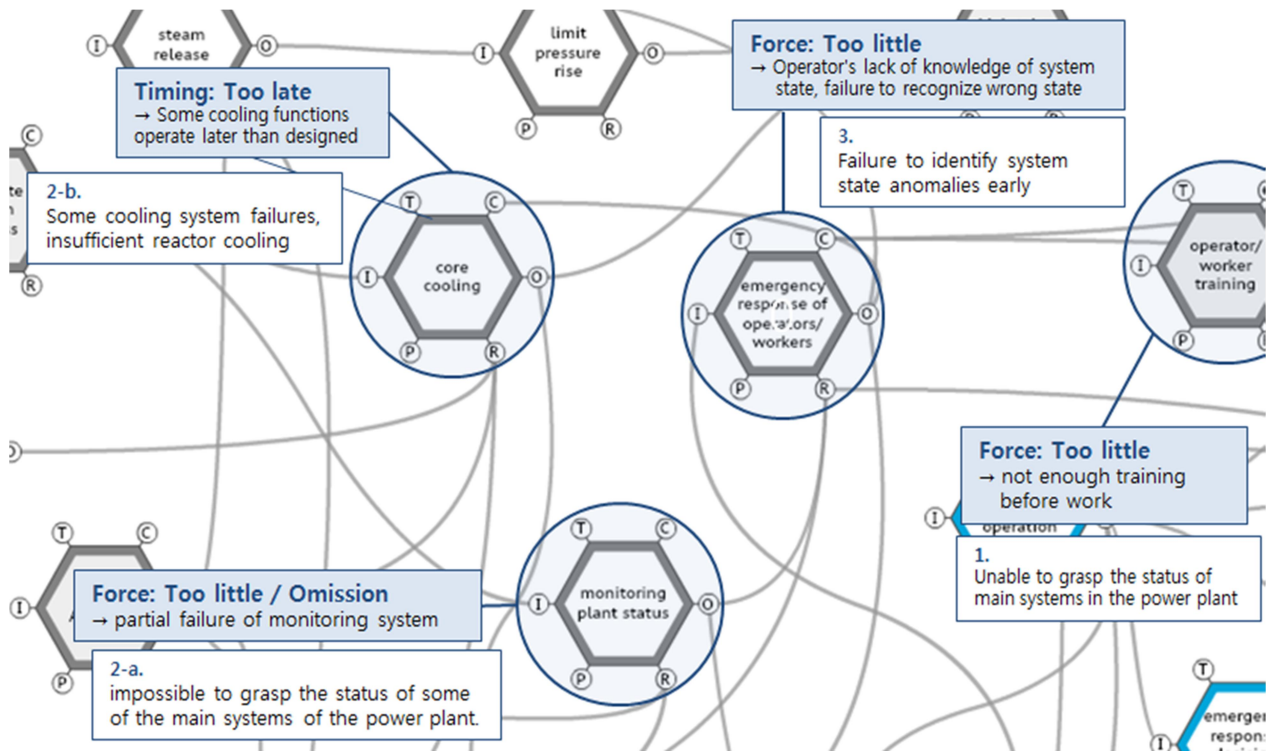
I steam release O

I limit pressure rise O

P R

Force: Too little
→ Operator's lack of knowledge of system state, failure to recognize wrong state

Timing: Too late
→ Some cooling functions operate later than designed

3.
Failure to identify system state anomalies early

C

2-b.
Some cooling system failures, insufficient reactor cooling

R

T C
I core cooling O
P R

T C
I emergency response of operators/ workers O
P R

T
I operator/ worker training
P R

Force: Too little
→ not enough training before work

I operation

1.
Unable to grasp the status of main systems in the power plant

T C
I

Force: Too little / Omission
→ partial failure of monitoring system

T C
I monitoring plant status O
P R

P

2-a.
impossible to grasp the status of some of the main systems of the power plant.

T
I emergen respon